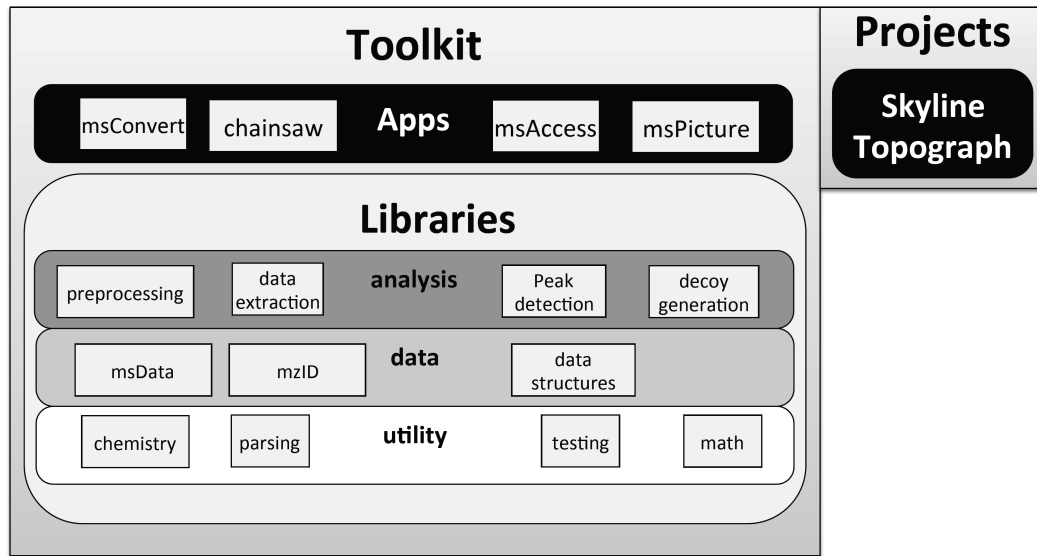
Toolkit

msConvert chainsaw **Apps** msAccess msPicture

Libraries

preprocessing data extraction **analysis** Peak detection decoy generation

msData mzID **data** data structures

chemistry parsing **utility** testing math

Projects

Skyline
Topograph